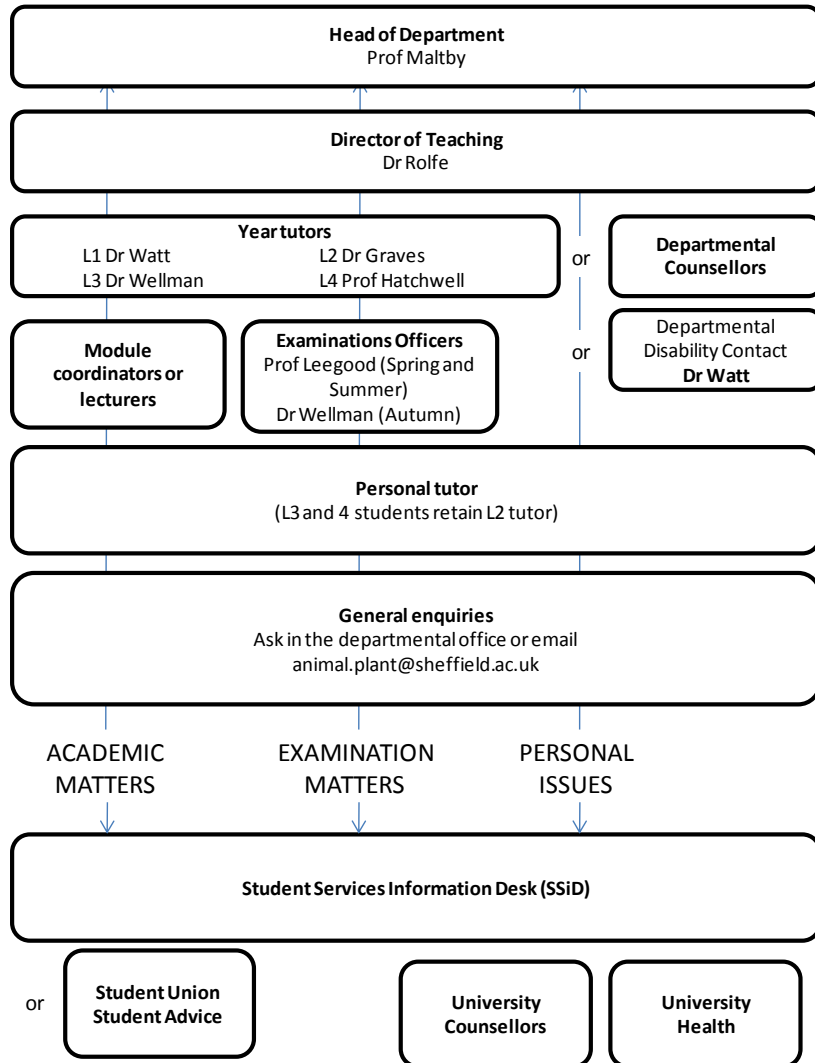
**Head of Department**
Prof Maltby

**Director of Teaching**
Dr Rolfe

**Year tutors**
L1 Dr Watt
L2 Dr Graves
L3 Dr Wellman
L4 Prof Hatchwell

or

**Departmental Counsellors**

**Module coordinators or lecturers**

**Examinations Officers**
Prof Leegood (Spring and Summer)
Dr Wellman (Autumn)

or

Departmental Disability Contact
**Dr Watt**

**Personal tutor**
(L3 and 4 students retain L2 tutor)

**General enquiries**
Ask in the departmental office or email
animal.plant@sheffield.ac.uk

ACADEMIC MATTERS

EXAMINATION MATTERS

PERSONAL ISSUES

**Student Services Information Desk (SSiD)**

or

**Student Union Student Advice**

**University Counsellors**

**University Health**